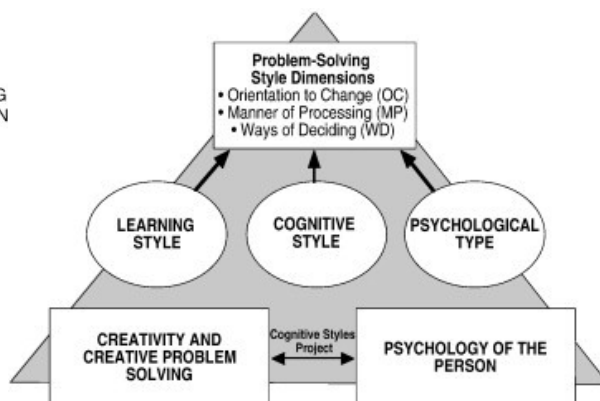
G
N

Problem-Solving Style Dimensions
• Orientation to Change (OC)
• Manner of Processing (MP)
• Ways of Deciding (WD)

LEARNING STYLE

COGNITIVE STYLE

PSYCHOLOGICAL TYPE

CREATIVITY AND CREATIVE PROBLEM SOLVING

Cognitive Styles Project

PSYCHOLOGY OF THE PERSON